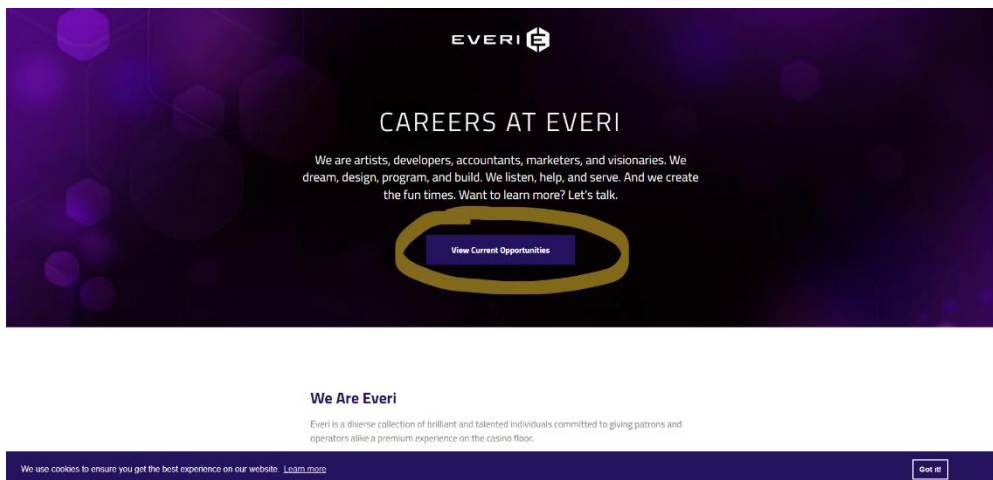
EVERI

CAREERS AT EVERI

We are artists, developers, accountants, marketers, and visionaries. We dream, design, program, and build. We listen, help, and serve. And we create the fun times. Want to learn more? Let's talk.

View Current Opportunities

We Are Everi

Everi is a diverse collection of brilliant and talented individuals committed to giving patrons and operators alike a premium experience on the casino floor.

We use cookies to ensure you get the best experience on our website. Learn more

Got it!